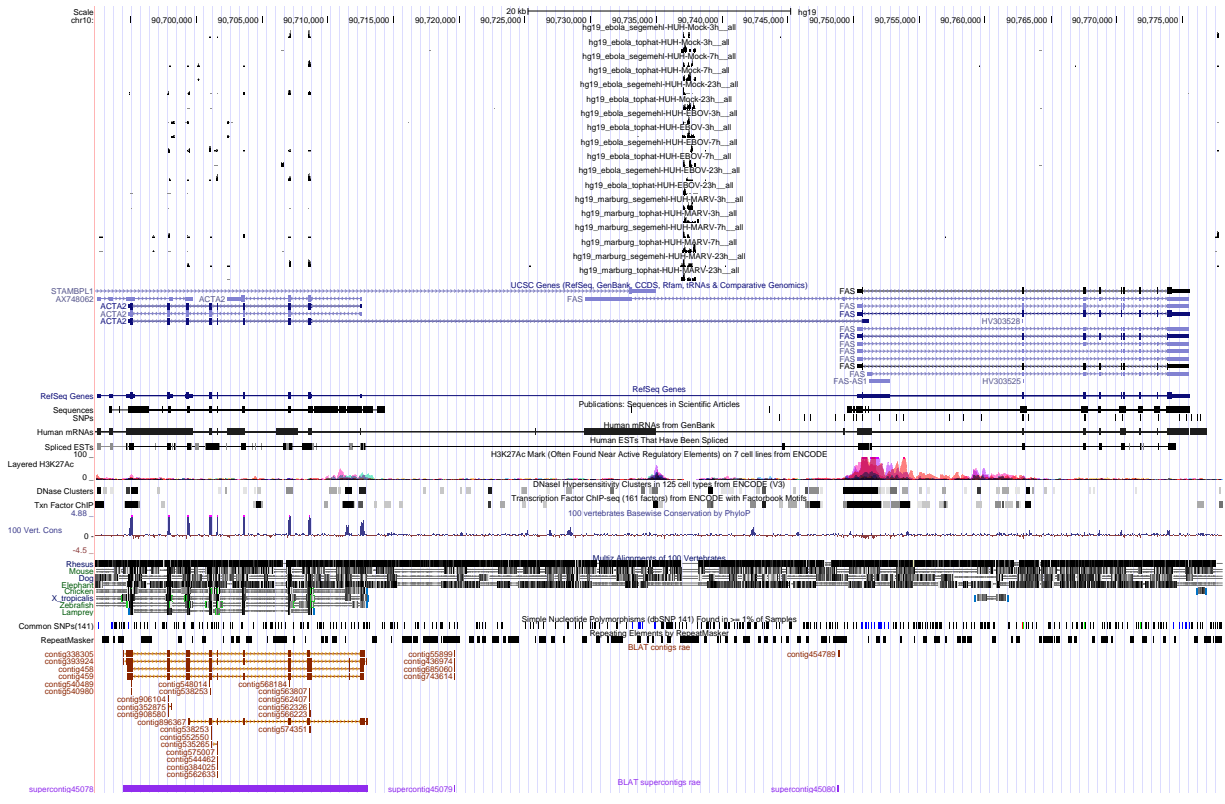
Scale
chr10:
20 kb
hg19
90,700,000 90,705,000 90,710,000 90,715,000 90,720,000 90,725,000 90,730,000 90,735,000 90,740,000 90,745,000 90,750,000 90,755,000 90,760,000 90,765,000 90,770,000 90,775,000

hg19_ebola_segemehl-HUH-Mock-3h__all
hg19_ebola_tophat-HUH-Mock-3h__all
hg19_ebola_segemehl-HUH-Mock-7h__all
hg19_ebola_tophat-HUH-Mock-7h__all
hg19_ebola_segemehl-HUH-Mock-23h__all
hg19_ebola_tophat-HUH-Mock-23h__all
hg19_ebola_segemehl-HUH-EBOV-3h__all
hg19_ebola_tophat-HUH-EBOV-3h__all
hg19_ebola_segemehl-HUH-EBOV-7h__all
hg19_ebola_tophat-HUH-EBOV-7h__all
hg19_ebola_segemehl-HUH-EBOV-23h__all
hg19_ebola_tophat-HUH-EBOV-23h__all
hg19_marburg_segemehl-HUH-MARV-3h__all
hg19_marburg_tophat-HUH-MARV-3h__all
hg19_marburg_segemehl-HUH-MARV-7h__all
hg19_marburg_tophat-HUH-MARV-7h__all
hg19_marburg_segemehl-HUH-MARV-23h__all
hg19_marburg_tophat-HUH-MARV-23h__all

STAMBPL1
UCSC Genes (RefSeq, GenBank, CCDS, Rfam, tRNAs & Comparative Genomics)
FAS
AX748062
ACTA2
FAS
ACTA2
ACTA2
FAS
ACTA2
FAS
HV303528
FAS
FAS
FAS
FAS
FAS
FAS
FAS
FAS-AS1
HV303525
RefSeq Genes
RefSeq Genes
Sequences
Publications: Sequences in Scientific Articles
SNPs
Human mRNAs
Human mRNAs from GenBank
Spliced ESTs
Human ESTs That Have Been Spliced
100 _
H3K27Ac Mark (Often Found Near Active Regulatory Elements) on 7 cell lines from ENCODE
Layered H3K27Ac
DNase Clusters
DNaseI Hypersensitivity Clusters in 125 cell types from ENCODE (V3)
Txn Factor ChIP
Transcription Factor ChIP-seq (161 factors) from ENCODE with Factorbook Motifs
4.88 _
100 vertebrates Basewise Conservation by PhyloP
100 Vert. Cons
-4.5 _
Multiz Alignments of 100 Vertebrates
Rhesus
Mouse
Dog
Elephant
Chicken
X_tropicalis
Zebrafish
Lamprey
Common SNPs(141)
Simple Nucleotide Polymorphisms (dbSNP 141) Found in >= 1% of Samples
RepeatMasker
Repeating Elements by RepeatMasker
contig338305
contig393924
contig458
contig459
contig540489
contig540980
contig55899
contig436974
contig685060
contig743614
BLAT contigs rae
contig454789
contig548014
contig538253
contig568184
contig563807
contig906104
contig352875
contig908580
contig562407
contig562326
contig562223
contig896367
contig538253
contig552550
contig535265
contig575007
contig544462
contig384025
contig562633
contig574351
BLAT supercontigs rae
supercontig45078
supercontig45079
supercontig45080